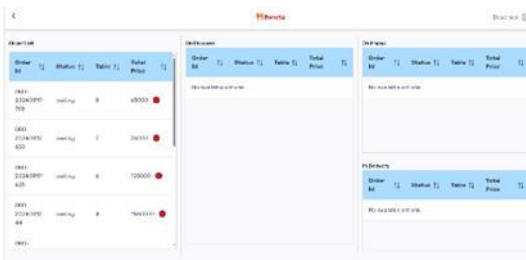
<

Bendia

Bearxon

Order List

| Order Id | Status | Table | Total Price |
|---|---|---|---|
| ORD-20240915-709 | waiting | 8 | 65000 |
| ORD-20240915-650 | waiting | 7 | 34000 |
| ORD-20240915-625 | waiting | 6 | 125000 |
| ORD-20240915-44 | waiting | 4 | 154000 |
| ORD- | | | |

On Process

| Order Id | Status | Table | Total Price |
|---|---|---|---|

No available entries

On Prepare

| Order Id | Status | Table | Total Price |
|---|---|---|---|

No available entries

On Delivery

| Order Id | Status | Table | Total Price |
|---|---|---|---|

No available entries